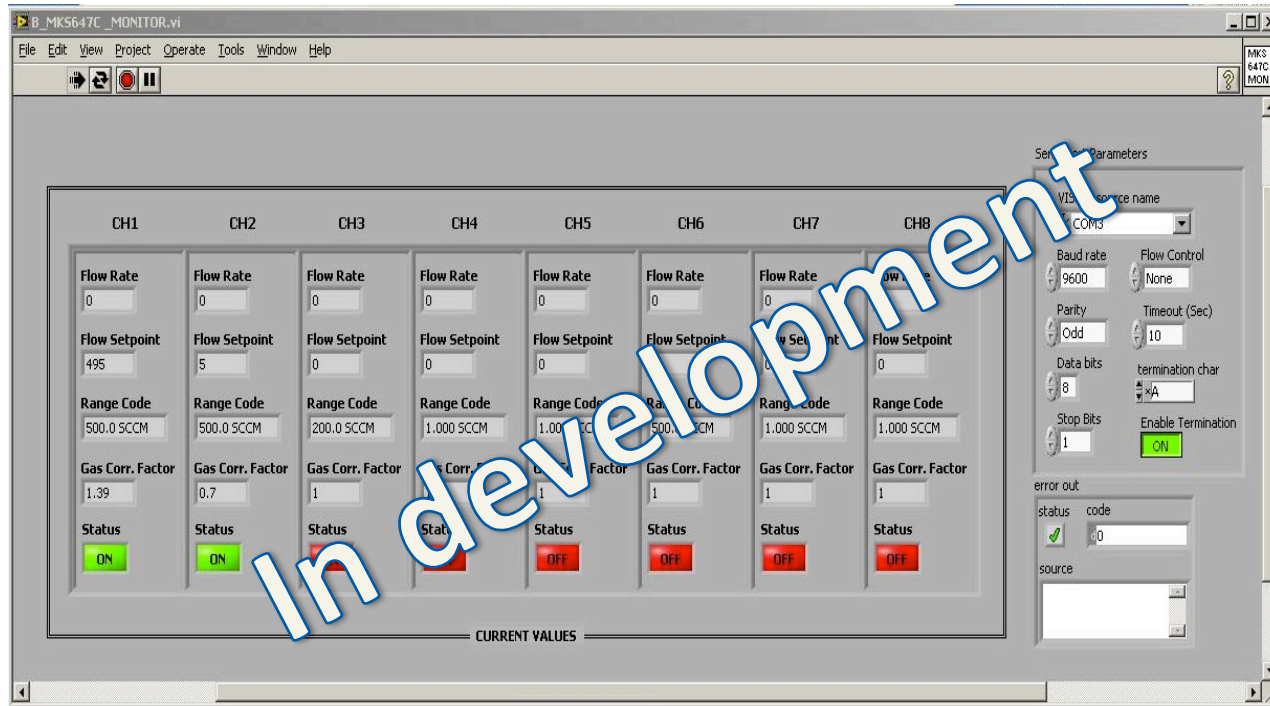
B_MKS647C _MONITOR.vi

File Edit View Project Operate Tools Window Help

MKS 647C MON

Ser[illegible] Parameters

VIS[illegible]ource name

COM3

Baud rate
9600

Flow Control
None

Parity
Odd

Timeout (Sec)
10

Data bits
8

termination char
\xA

Stop Bits
1

Enable Termination
ON

error out
status code
0
source

| CH1 | CH2 | CH3 | CH4 | CH5 | CH6 | CH7 | CH8 |
|---|---|---|---|---|---|---|---|
| Flow Rate | Flow Rate | Flow Rate | Flow Rate | Flow Rate | Flow Rate | Flow Rate | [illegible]ow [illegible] |
| 0 | 0 | 0 | 0 | 0 | 0 | 0 | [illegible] |
| Flow Setpoint | Flow Setpoint | Flow Setpoint | Flow Setpoint | Flow Setpoint | Flow Setpoint | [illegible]w Set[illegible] | Flow Setpoint |
| 495 | 5 | 0 | 0 | 0 | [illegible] | 0 | 0 |
| Range Code | Range Code | Range Code | Range Code | Range Code | Ra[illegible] Co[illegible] | Rang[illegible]ode | Range Code |
| 500.0 SCCM | 500.0 SCCM | 200.0 SCCM | 1.000 SCCM | 1.00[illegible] | 500.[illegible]CM | 1.000 SCCM | 1.000 SCCM |
| Gas Corr. Factor | Gas Corr. Factor | Gas Corr. Factor | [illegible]s Corr. F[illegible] | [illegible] Factor | Gas Corr. Factor | Gas Corr. Factor | Gas Corr. Factor |
| 1.39 | 0.7 | 1 | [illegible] | 1 | 1 | 1 | 1 |
| Status | Status | Status | Stat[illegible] | Status | Status | Status | Status |
| ON | ON | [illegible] | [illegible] | OFF | OFF | OFF | OFF |

CURRENT VALUES

In development